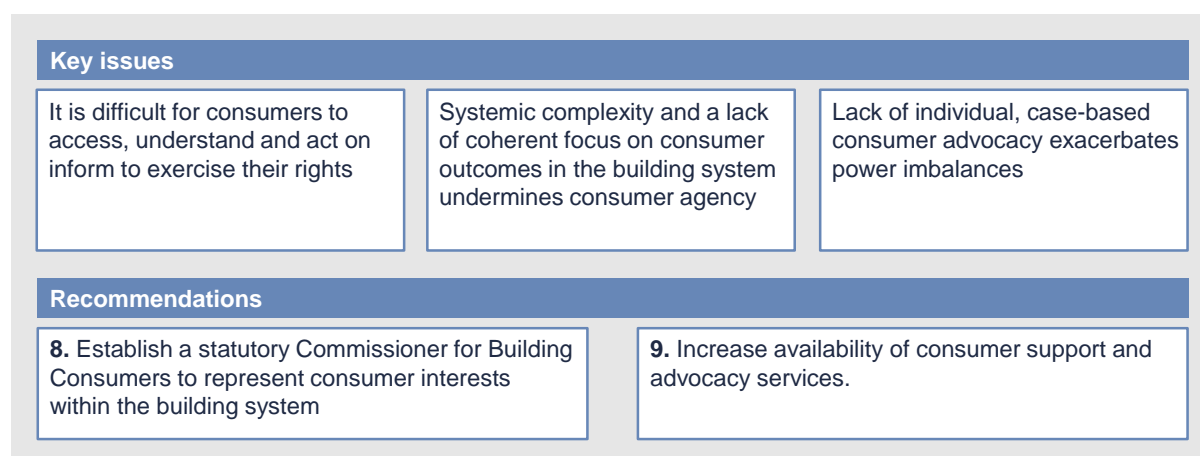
**Key issues**

It is difficult for consumers to access, understand and act on inform to exercise their rights

Systemic complexity and a lack of coherent focus on consumer outcomes in the building system undermines consumer agency

Lack of individual, case-based consumer advocacy exacerbates power imbalances

**Recommendations**

**8.** Establish a statutory Commissioner for Building Consumers to represent consumer interests within the building system

**9.** Increase availability of consumer support and advocacy services.